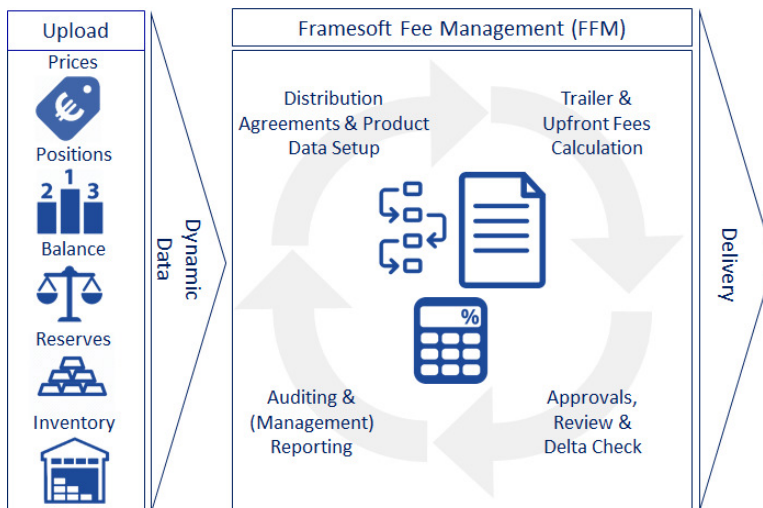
Upload

Prices

Positions

2 1 3

Balance

Reserves

Inventory

Dynamic Data

Framesoft Fee Management (FFM)

Distribution Agreements & Product Data Setup

Trailer & Upfront Fees Calculation

%

Auditing & (Management) Reporting

Approvals, Review & Delta Check

Delivery